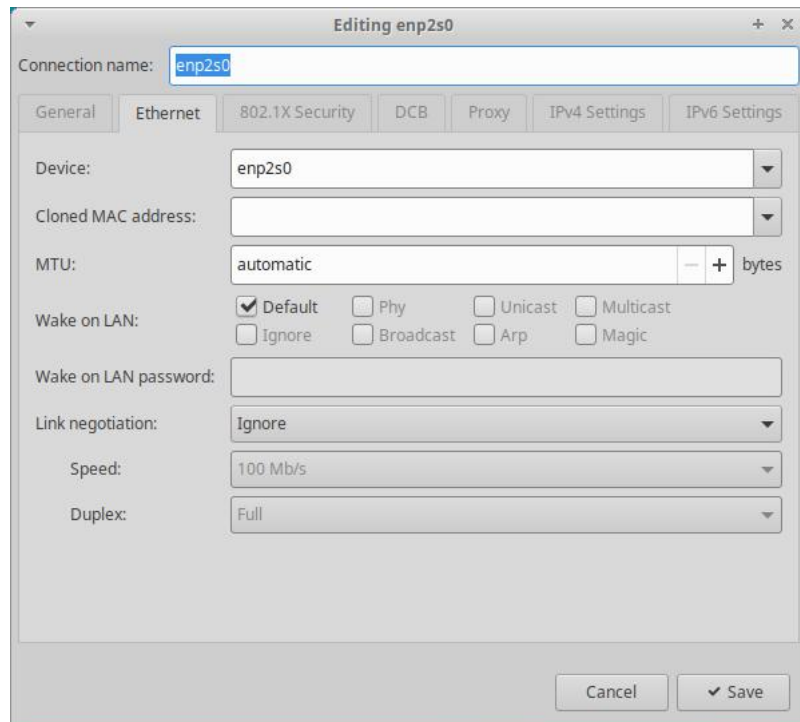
Editing enp2s0

Connection name: enp2s0

General | Ethernet | 802.1X Security | DCB | Proxy | IPv4 Settings | IPv6 Settings

Device: enp2s0

Cloned MAC address:

MTU: automatic — + bytes

Wake on LAN: Default Phy Unicast Multicast Ignore Broadcast Arp Magic

Wake on LAN password:

Link negotiation: Ignore

Speed: 100 Mb/s

Duplex: Full

Cancel ✔ Save